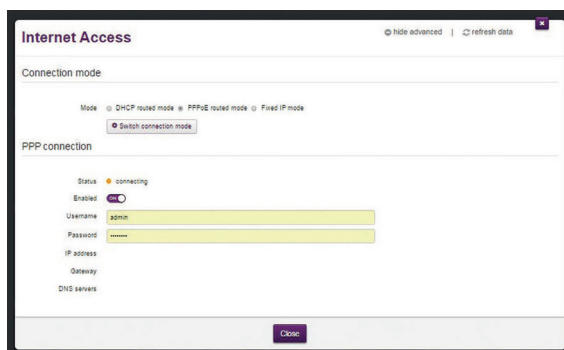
Internet Access

hide advanced | refresh data

Connection mode

Mode DHCP routed mode PPPoE routed mode Fixed IP mode

Switch connection mode

PPP connection

Status connecting

Enabled ON

Username admin

Password ••••••••

IP address

Gateway

DNS servers

Close